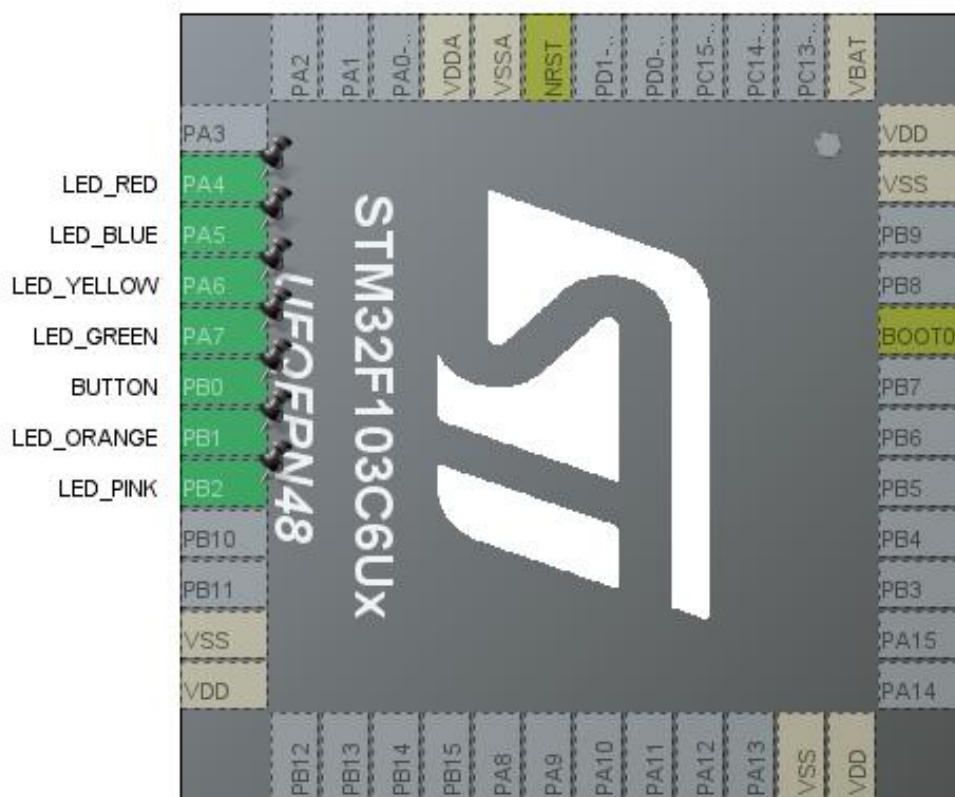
PA2
PA1
PA0-...
VDDA
VSSA
NRST
PD1-...
PD0-...
PC15-...
PC14-...
PC13-...
VBAT

PA3
LED_RED PA4
LED_BLUE PA5
LED_YELLOW PA6
LED_GREEN PA7
BUTTON PB0
LED_ORANGE PB1
LED_PINK PB2
PB10
PB11
VSS
VDD

STM32F103C6Ux
UFQFPN48

VDD
VSS
PB9
PB8
BOOT0
PB7
PB6
PB5
PB4
PB3
PA15
PA14

PB12
PB13
PB14
PB15
PA8
PA9
PA10
PA11
PA12
PA13
VSS
VDD